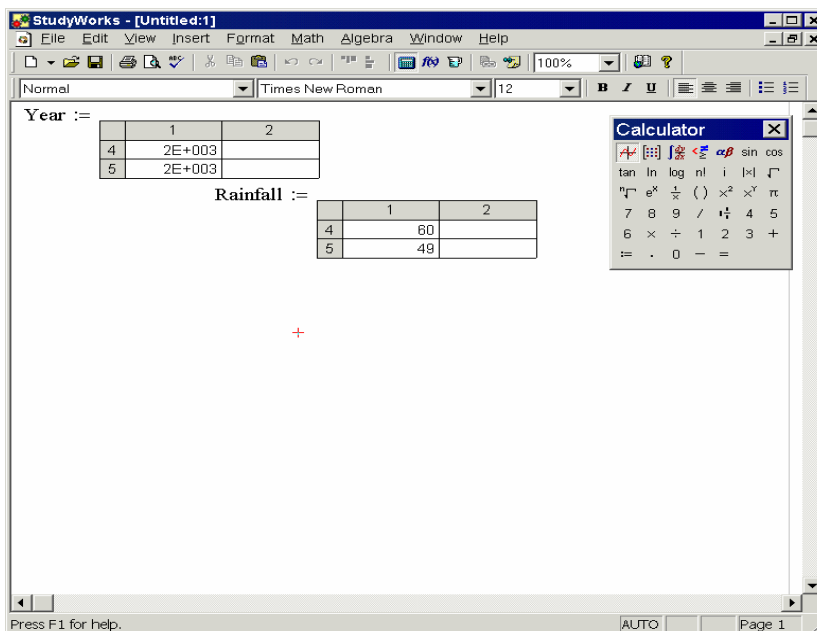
StudyWorks - [Untitled:1]

File Edit View Insert Format Math Algebra Window Help

100%

Normal | Times New Roman | 12

B I U

Year :=

| | 1 | 2 |
|---|---|---|
| 4 | 2E+003 | |
| 5 | 2E+003 | |

Rainfall :=

| | 1 | 2 |
|---|---|---|
| 4 | 60 | |
| 5 | 49 | |

Calculator

$\alpha\beta$ sin cos
tan ln log n! i |x| $\sqrt{\ }$
$\sqrt[n]{\ }$ $e^x$ $\frac{1}{x}$ ( ) $x^2$ $x^y$ $\pi$
7 8 9 / 4 5
6 × ÷ 1 2 3 +
:= . 0 − =

Press F1 for help. | AUTO | Page 1